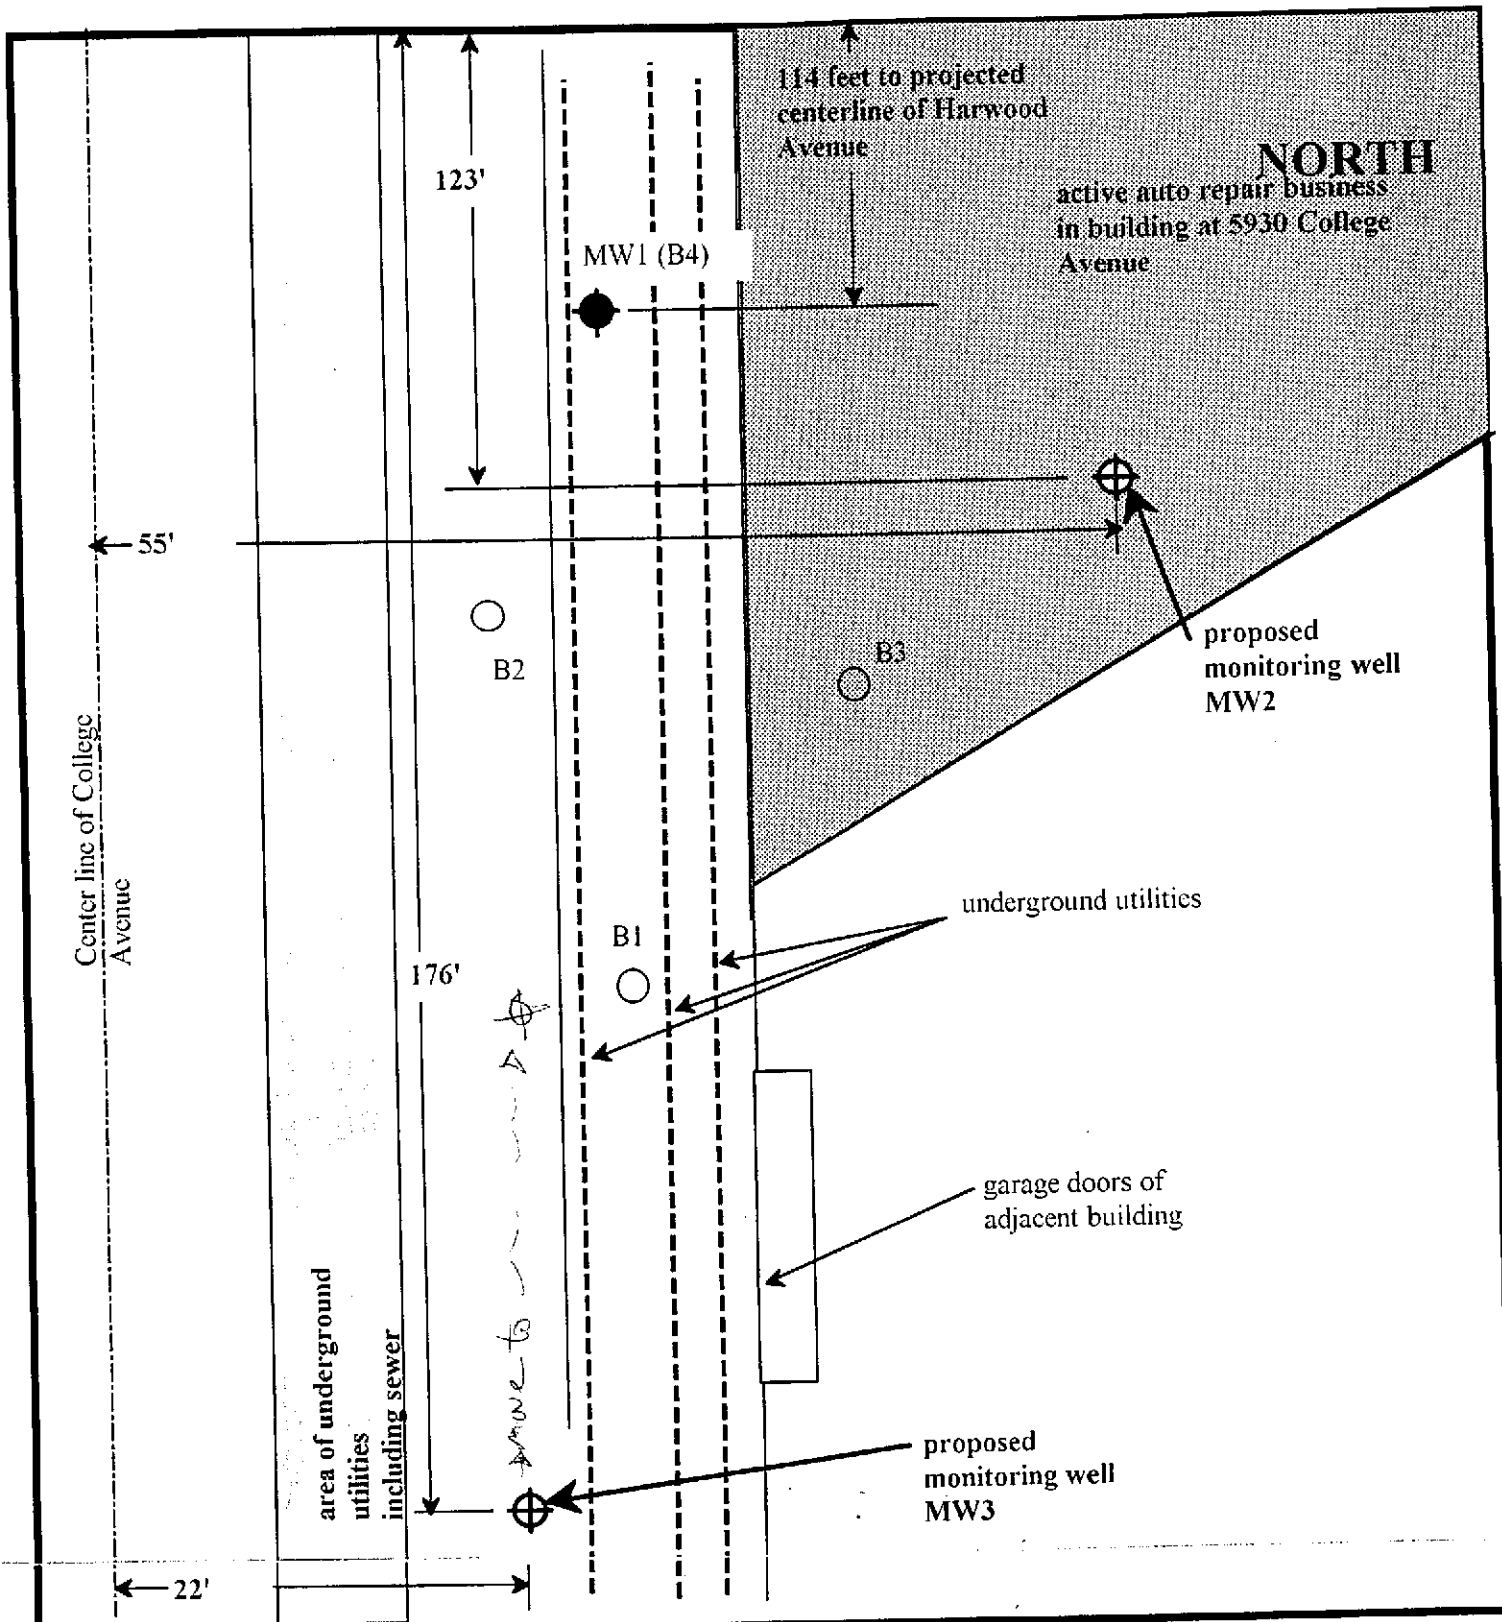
114 feet to projected centerline of Harwood Avenue

NORTH

active auto repair business in building at 5930 College Avenue

123'

MW1 (B4)

55'

B2

B3

proposed monitoring well MW2

Center line of College Avenue

underground utilities

B1

176'

garage doors of adjacent building

move to

area of underground utilities including sewer

proposed monitoring well MW3

22'